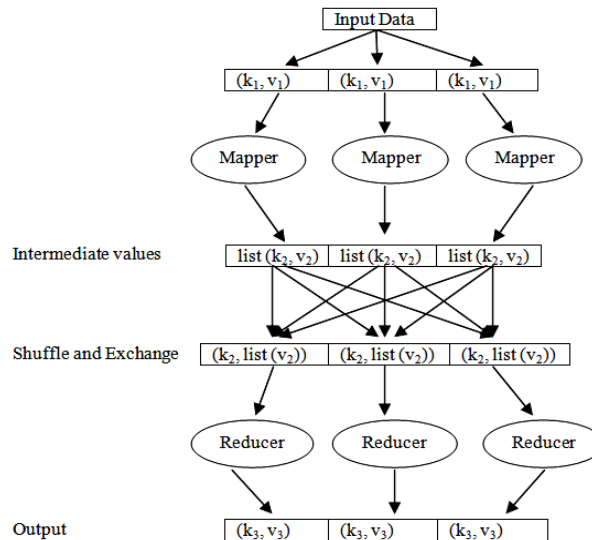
Input Data

$(k_1, v_1)$ $(k_1, v_1)$ $(k_1, v_1)$

Mapper Mapper Mapper

Intermediate values

list $(k_2, v_2)$ list $(k_2, v_2)$ list $(k_2, v_2)$

Shuffle and Exchange

$(k_2$, list $(v_2))$ $(k_2$, list $(v_2))$ $(k_2$, list $(v_2))$

Reducer Reducer Reducer

Output

$(k_3, v_3)$ $(k_3, v_3)$ $(k_3, v_3)$